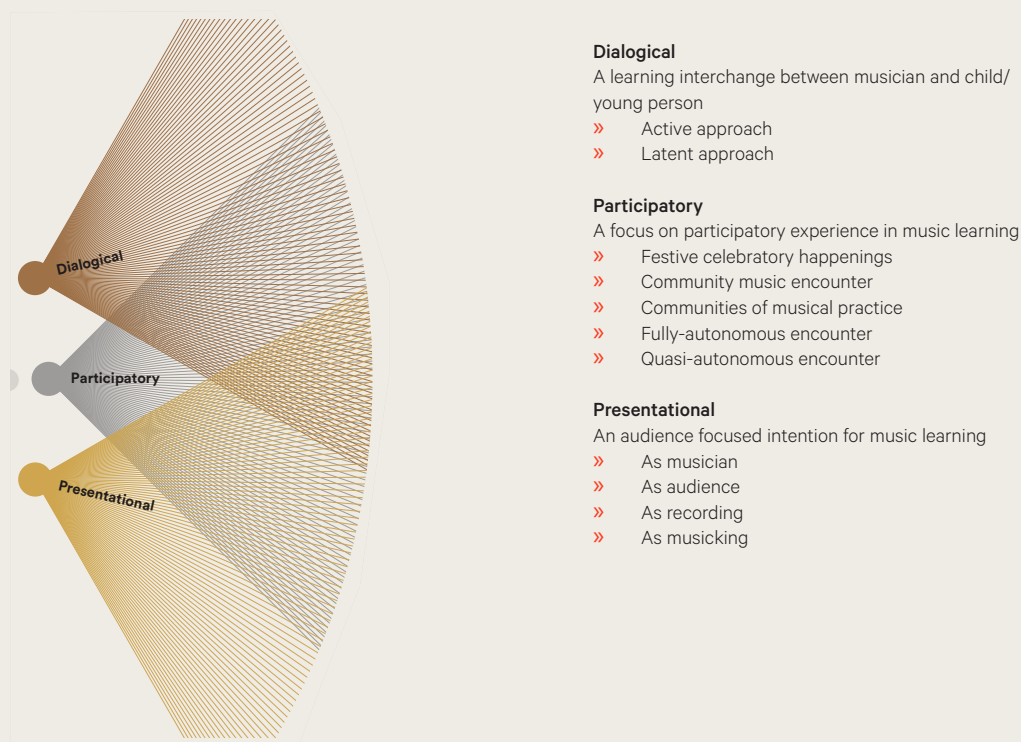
Dialogical

Participatory

Presentational

Dialogical
A learning interchange between musician and child/ young person
» Active approach
» Latent approach

Participatory
A focus on participatory experience in music learning
» Festive celebratory happenings
» Community music encounter
» Communities of musical practice
» Fully-autonomous encounter
» Quasi-autonomous encounter

Presentational
An audience focused intention for music learning
» As musician
» As audience
» As recording
» As musicking